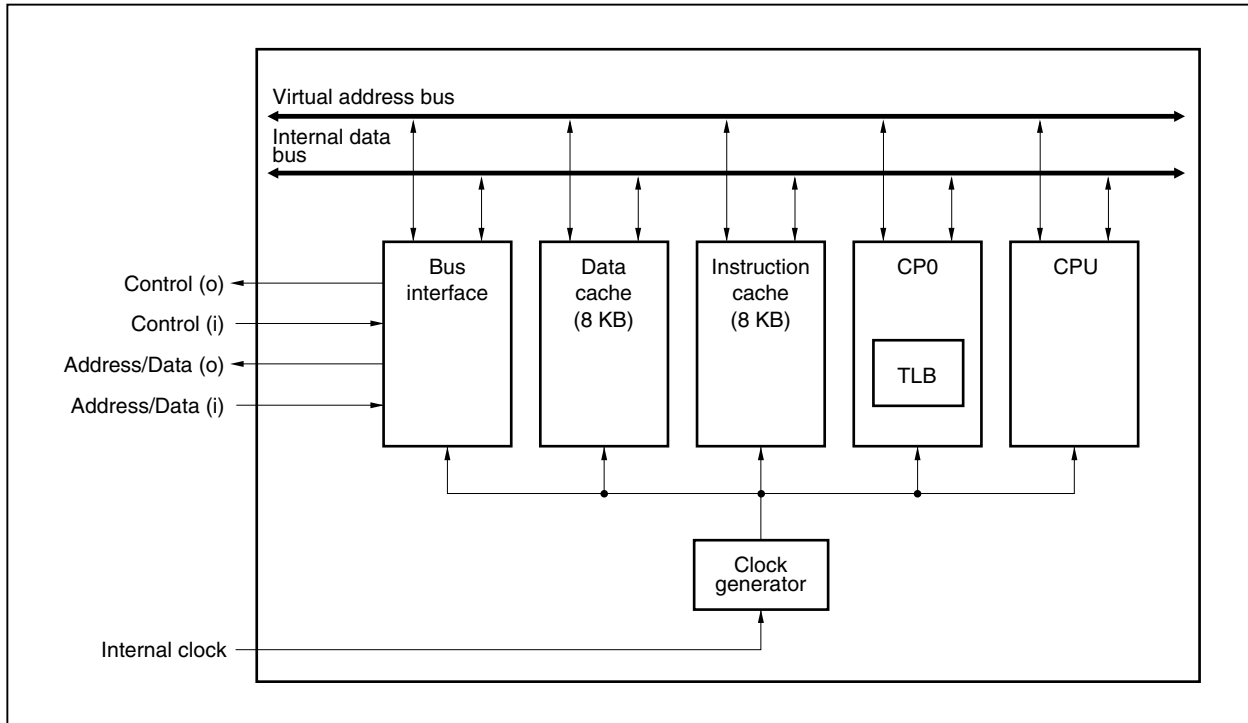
Virtual address bus

Internal data bus

Control (o)

Control (i)

Address/Data (o)

Address/Data (i)

Bus interface

Data cache (8 KB)

Instruction cache (8 KB)

CP0

TLB

CPU

Clock generator

Internal clock